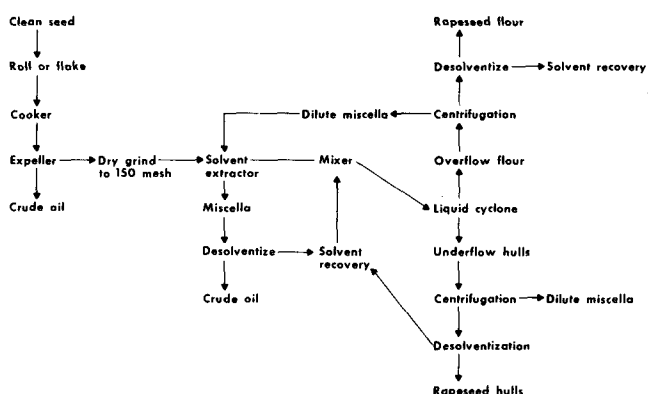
Clean seed

Roll or flake

Cooker

Expeller

Crude oil

Dry grind to 150 mesh

Solvent extractor

Miscella

Desolventize

Crude oil

Mixer

Solvent recovery

Dilute miscella

Rapeseed flour

Desolventize

Solvent recovery

Centrifugation

Overflow flour

Liquid cyclone

Underflow hulls

Centrifugation

Dilute miscella

Desolventization

Rapeseed hulls